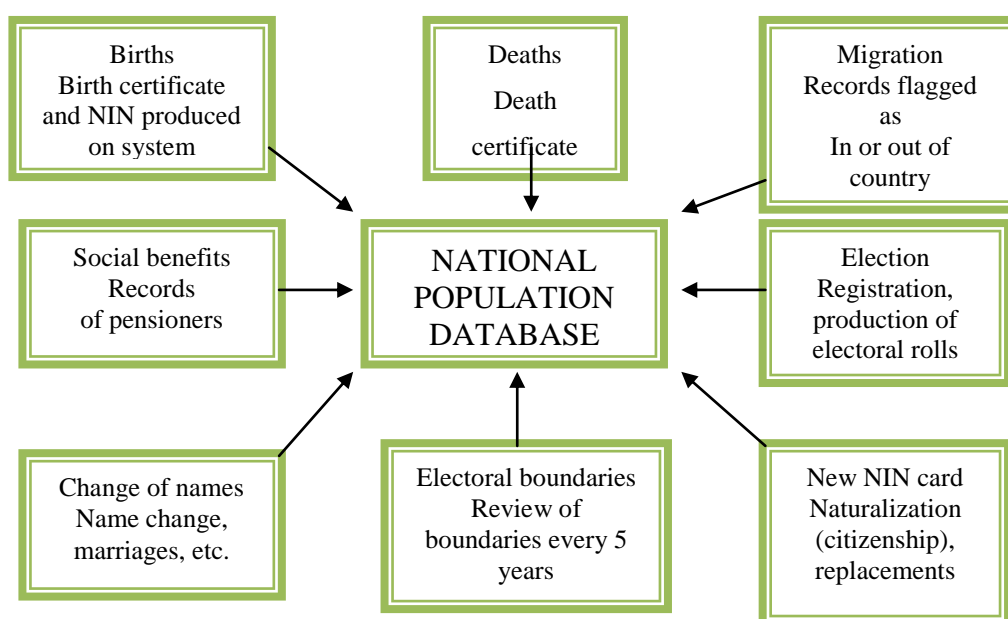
Births
Birth certificate and NIN produced on system

Deaths
Death
certificate

Migration
Records flagged as
In or out of country

Social benefits
Records of pensioners

NATIONAL POPULATION DATABASE

Election
Registration, production of electoral rolls

Change of names
Name change, marriages, etc.

Electoral boundaries
Review of boundaries every 5 years

New NIN card
Naturalization (citizenship), replacements